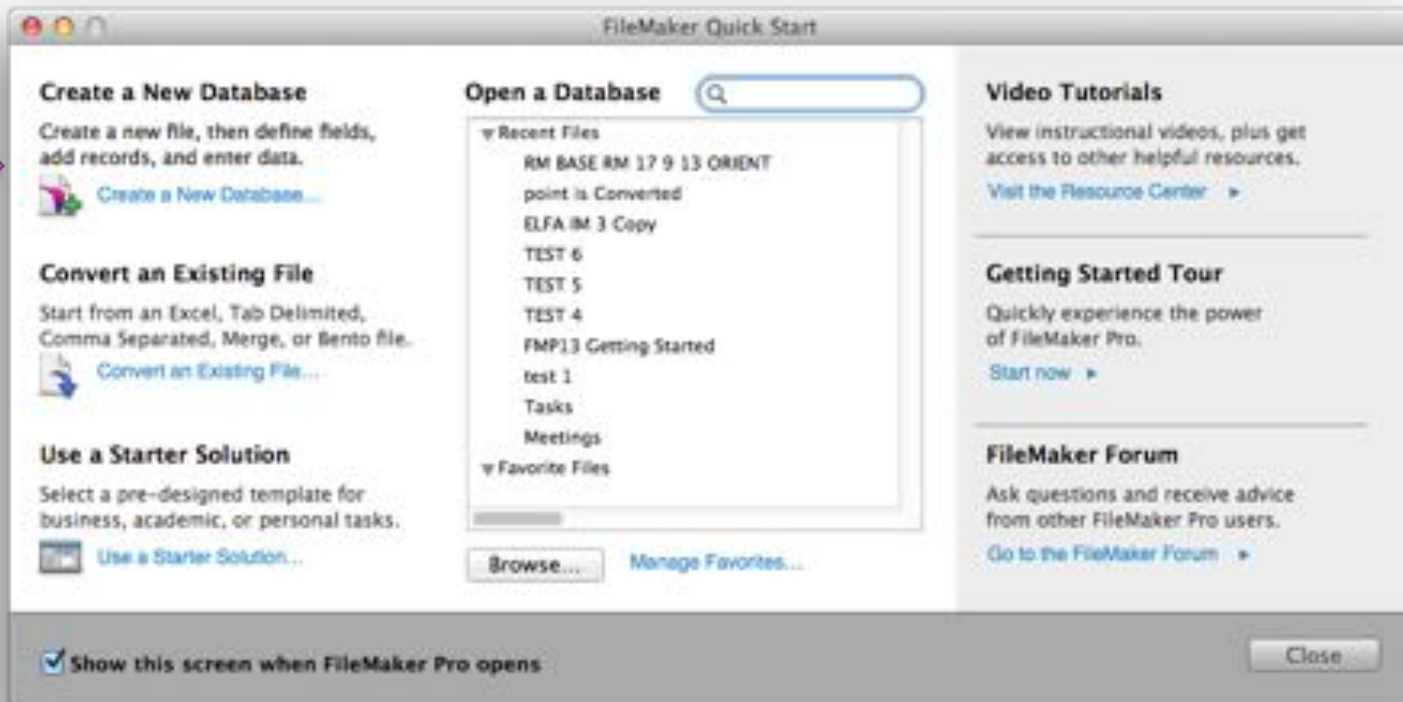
FileMaker Quick Start

Create a New Database

Create a new file, then define fields, add records, and enter data.

Create a New Database...

Convert an Existing File

Start from an Excel, Tab Delimited, Comma Separated, Merge, or Bento file.

Convert an Existing File...

Use a Starter Solution

Select a pre-designed template for business, academic, or personal tasks.

Use a Starter Solution...

Open a Database

▾ Recent Files
RM BASE RM 17 9 13 ORIENT
point is Converted
ELFA IM 3 Copy
TEST 6
TEST 5
TEST 4
FMP13 Getting Started
test 1
Tasks
Meetings
▾ Favorite Files

Browse...

Manage Favorites...

Video Tutorials

View instructional videos, plus get access to other helpful resources.

Visit the Resource Center ▸

Getting Started Tour

Quickly experience the power of FileMaker Pro.

Start now ▸

FileMaker Forum

Ask questions and receive advice from other FileMaker Pro users.

Go to the FileMaker Forum ▸

Show this screen when FileMaker Pro opens

Close